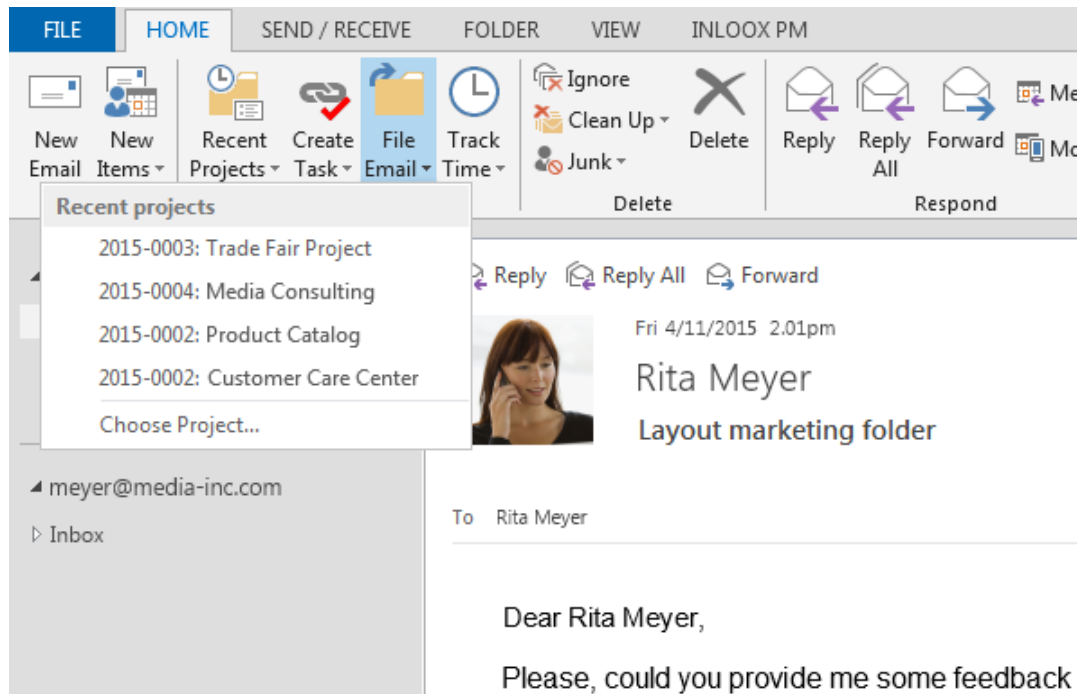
FILE HOME SEND / RECEIVE FOLDER VIEW INLOOX PM

New Email New Items Recent Projects Create Task File Email Track Time Ignore Clean Up Junk Delete Reply Reply All Forward Me Mo

Delete Respond

Recent projects
2015-0003: Trade Fair Project
2015-0004: Media Consulting
2015-0002: Product Catalog
2015-0002: Customer Care Center
Choose Project...

Reply Reply All Forward

Fri 4/11/2015 2.01pm
Rita Meyer
Layout marketing folder

meyer@media-inc.com
Inbox

To Rita Meyer

Dear Rita Meyer,

Please, could you provide me some feedback